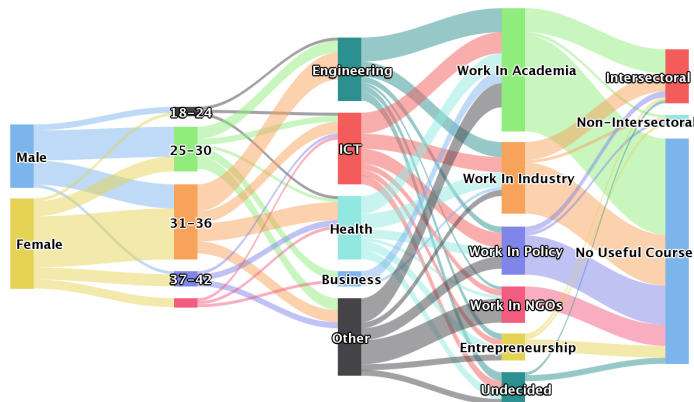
Male
Female
18-24
25-30
31-36
37-42
Engineering
ICT
Health
Business
Other
Work In Academia
Work In Industry
Work In Policy
Work In NGOs
Entrepreneurship
Undecided
Intersectoral
Non-Intersectoral
No Useful Course